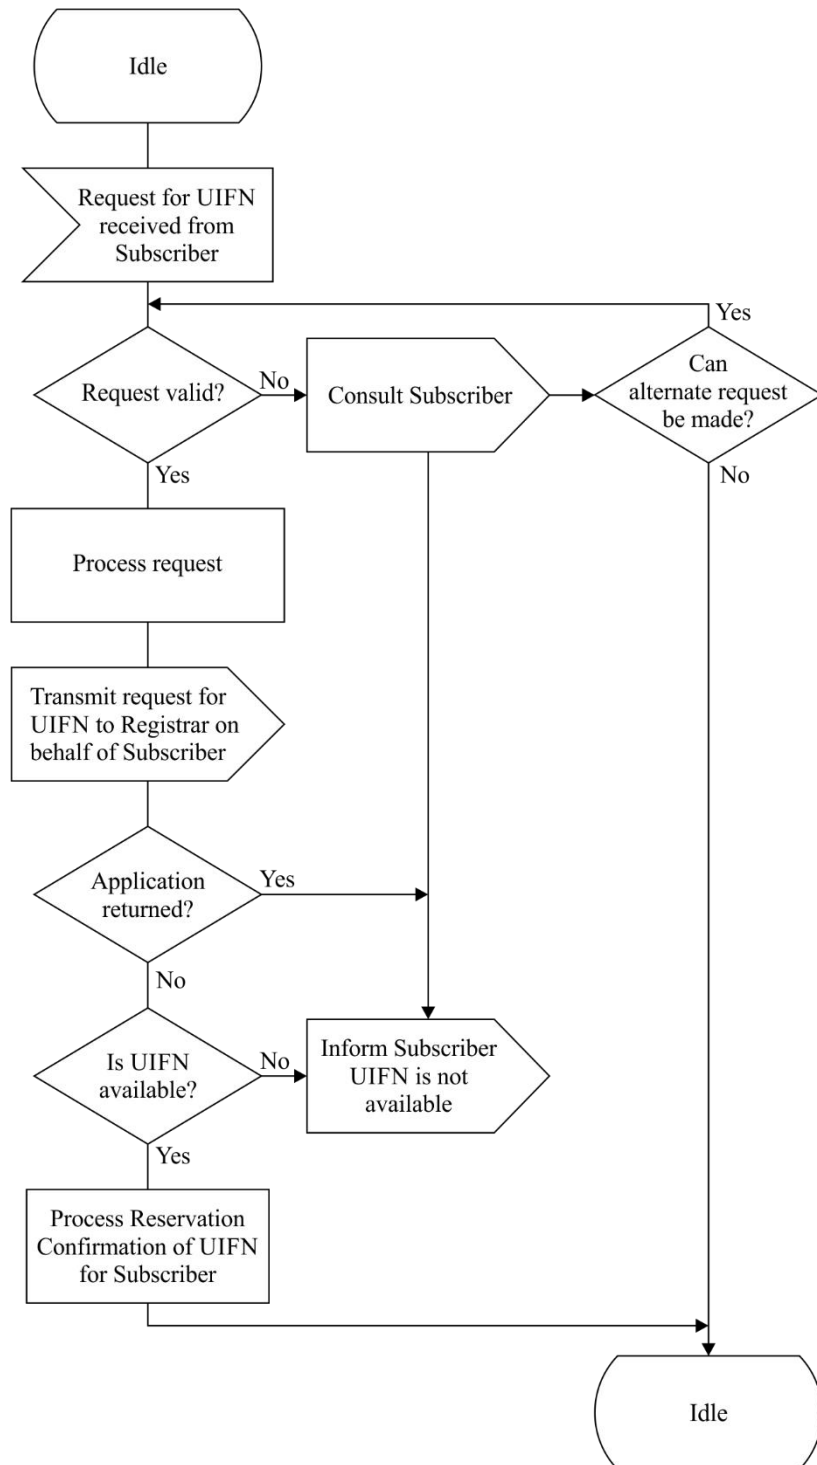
Idle

Request for UIFN received from Subscriber

Yes

Request valid?

No

Consult Subscriber

Can alternate request be made?

Yes

No

Process request

Transmit request for UIFN to Registrar on behalf of Subscriber

Application returned?

Yes

No

Is UIFN available?

No

Inform Subscriber UIFN is not available

Yes

Process Reservation Confirmation of UIFN for Subscriber

Idle